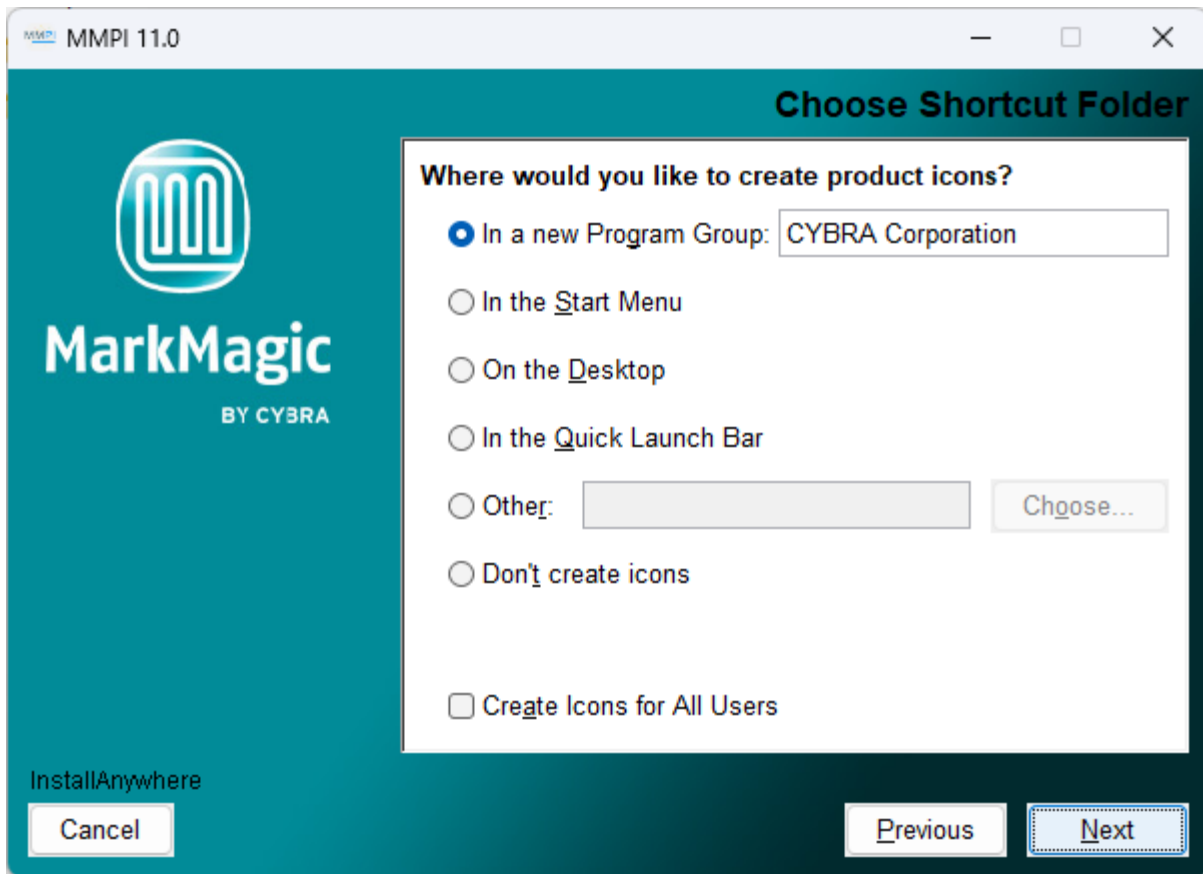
MMPI 11.0

Choose Shortcut Folder

MarkMagic
BY CYBRA

Where would you like to create product icons?

In a new Program Group: CYBRA Corporation

In the Start Menu

On the Desktop

In the Quick Launch Bar

Other:

Choose...

Don't create icons

Create Icons for All Users

InstallAnywhere

Cancel

Previous

Next